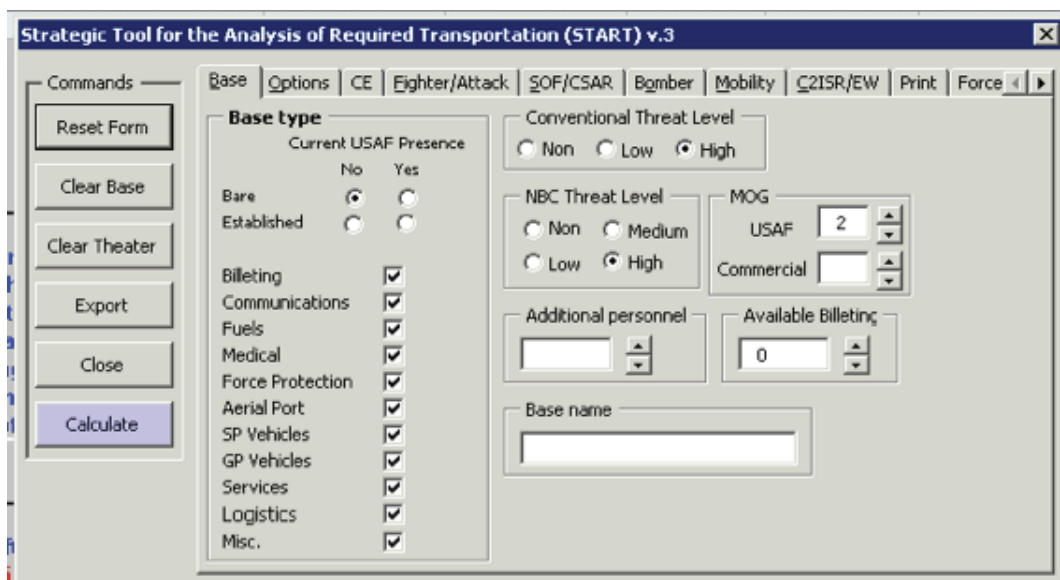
Strategic Tool for the Analysis of Required Transportation (START) v.3

Commands

Reset Form

Clear Base

Clear Theater

Export

Close

Calculate

Base | Options | CE | Fighter/Attack | SOF/CSAR | Bomber | Mobility | C2ISR/EW | Print | Force

Base type

Current USAF Presence

No Yes

Bare

Established

Billeting

Communications

Fuels

Medical

Force Protection

Aerial Port

SP Vehicles

GP Vehicles

Services

Logistics

Misc.

Conventional Threat Level

Non Low High

NBC Threat Level

Non Medium

Low High

MOG

USAF 2

Commercial

Additional personnel

Available Billetinc

0

Base name